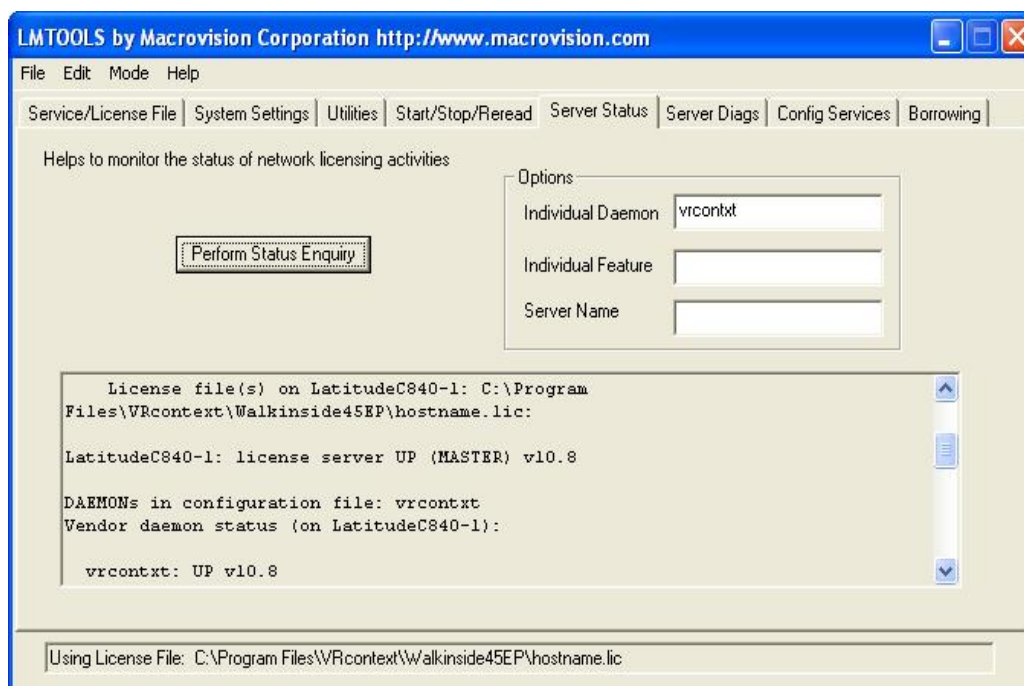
LMTOOLS by Macrovision Corporation http://www.macrovision.com

File Edit Mode Help

Service/License File | System Settings | Utilities | Start/Stop/Reread | Server Status | Server Diags | Config Services | Borrowing

Helps to monitor the status of network licensing activities

Options

Individual Daemon vrcontxt

Individual Feature

Server Name

Perform Status Enquiry

License file(s) on LatitudeC840-1: C:\Program Files\VRcontext\Walkinside45EP\hostname.lic:

LatitudeC840-1: license server UP (MASTER) v10.8

DAEMONs in configuration file: vrcontxt
Vendor daemon status (on LatitudeC840-1):

vrcontxt: UP v10.8

Using License File: C:\Program Files\VRcontext\Walkinside45EP\hostname.lic